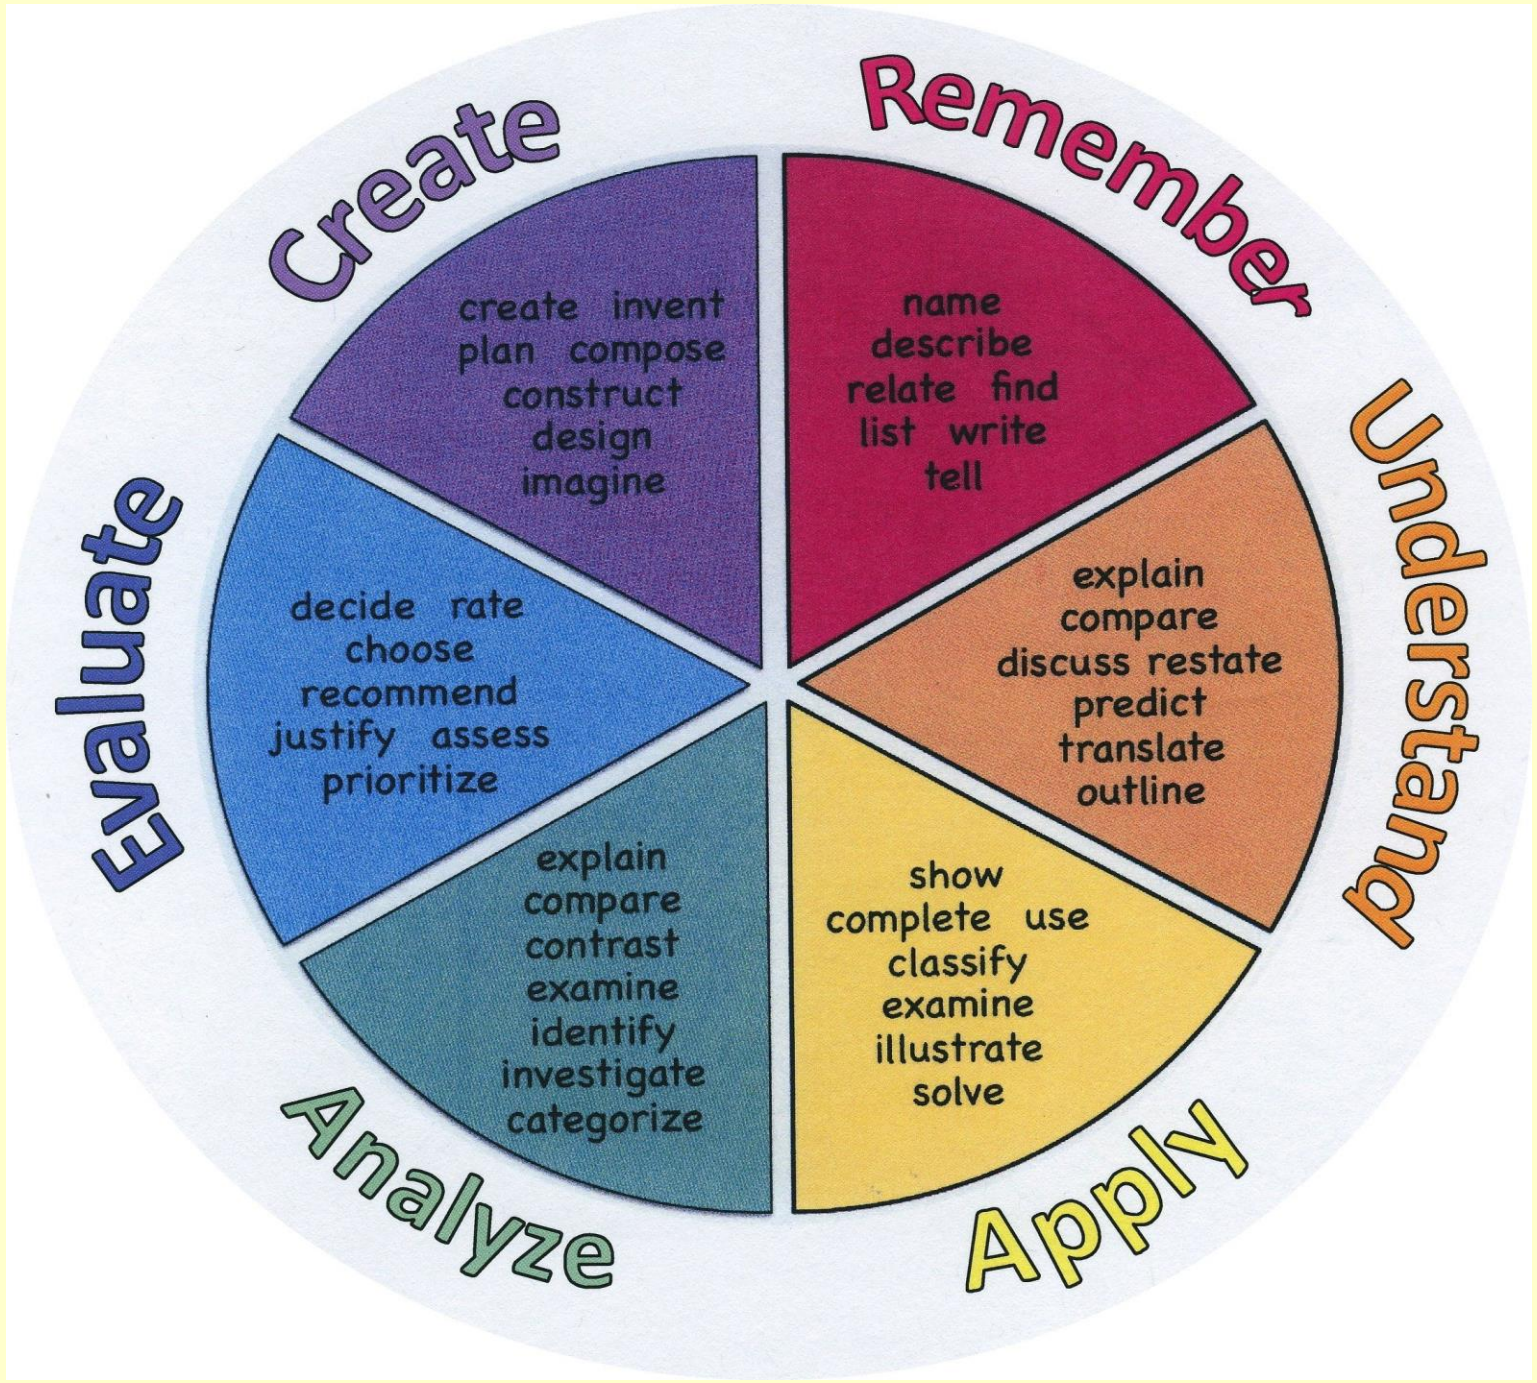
Remember

name
describe
relate find
list write
tell

Understand

explain
compare
discuss restate
predict
translate
outline

Apply

show
complete use
classify
examine
illustrate
solve

Analyze

explain
compare
contrast
examine
identify
investigate
categorize

Evaluate

decide rate
choose
recommend
justify assess
prioritize

Create

create invent
plan compose
construct
design
imagine